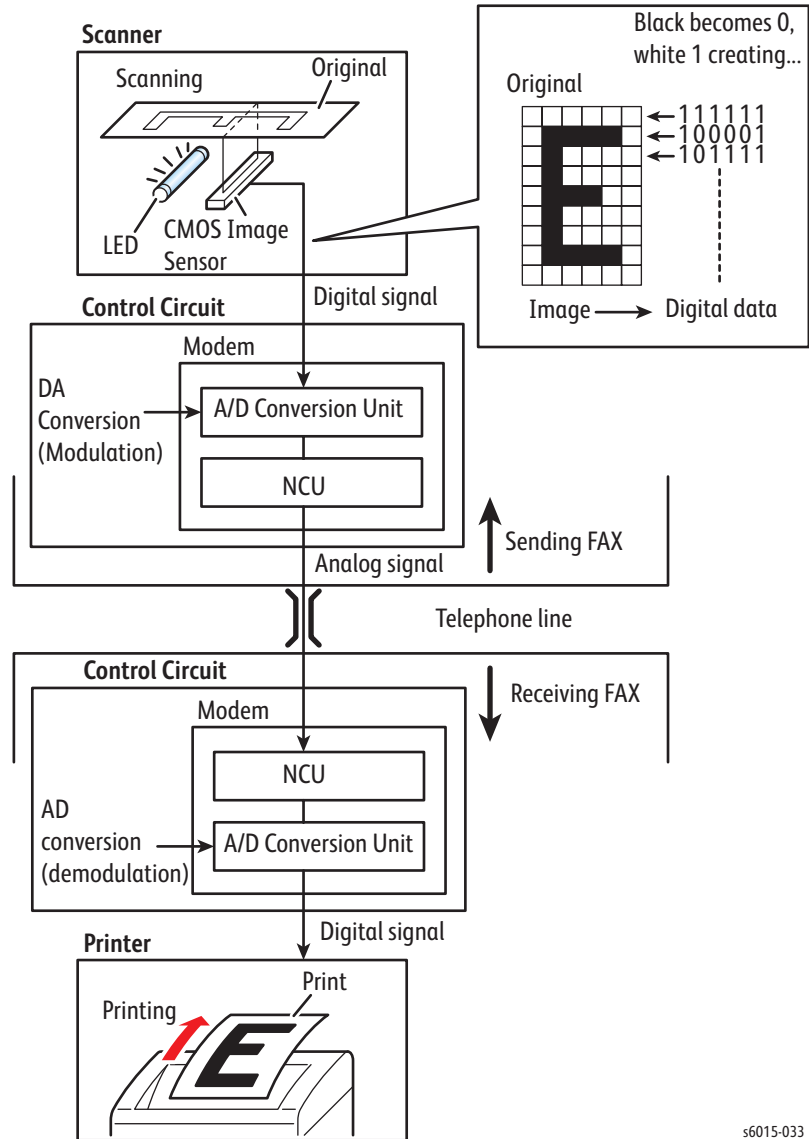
Scanner

Scanning

Original

LED

CMOS Image Sensor

Black becomes 0, white 1 creating...

Original

111111
100001
101111

E

Image → Digital data

Digital signal

Control Circuit

Modem

DA Conversion (Modulation)

A/D Conversion Unit

NCU

Sending FAX

Analog signal

Telephone line

Control Circuit

Receiving FAX

Modem

NCU

AD conversion (demodulation)

A/D Conversion Unit

Digital signal

Printer

Print

Printing

E

s6015-033